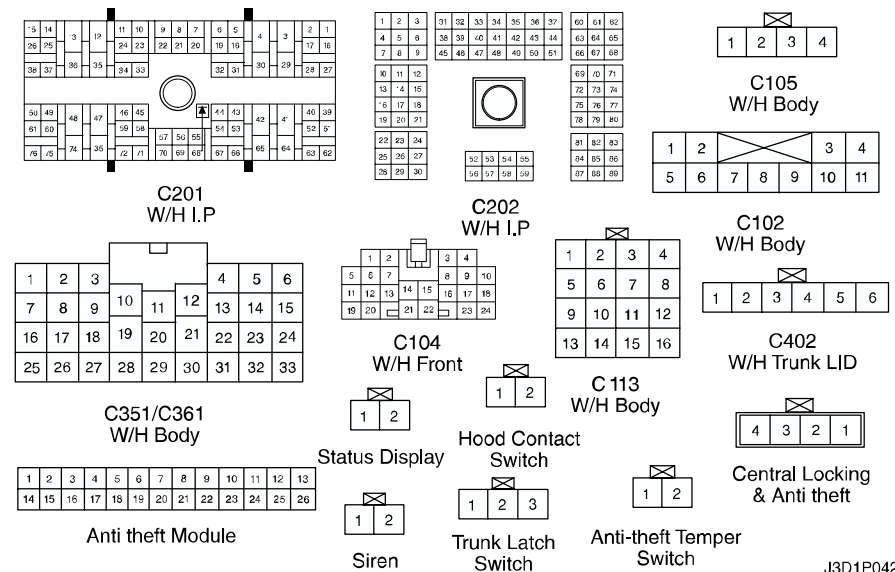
C201
W/H I.P

C202
W/H I.P

C105
W/H Body

C102
W/H Body

C351/C361
W/H Body

C104
W/H Front

C 113
W/H Body

C402
W/H Trunk LID

Status Display

Hood Contact Switch

Central Locking & Anti theft

Anti theft Module

Siren

Trunk Latch Switch

Anti-theft Temper Switch

J3D1P042